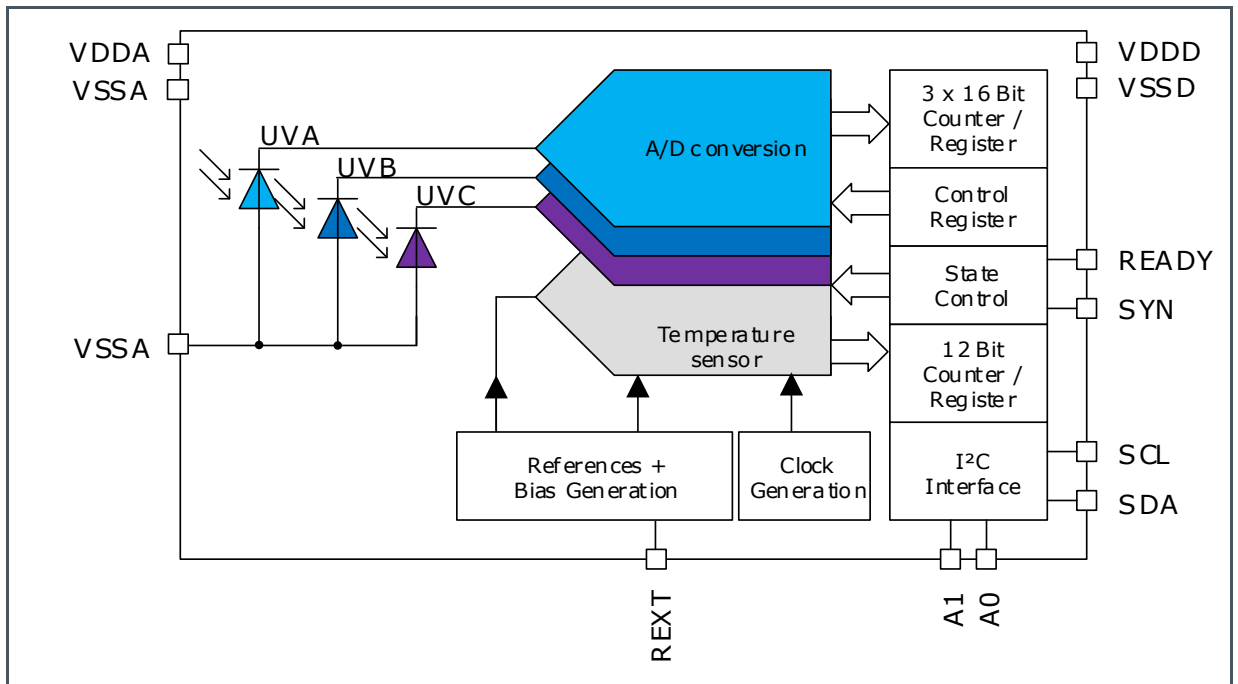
VDDA
VSSA
UVA
UVB
UVC
VSSA
A/D conversion
Temperature sensor
References + Bias Generation
Clock Generation
3 x 16 Bit Counter / Register
Control Register
State Control
12 Bit Counter / Register
I²C Interface
VDDD
VSSD
READY
SYN
SCL
SDA
REXT
A1
A0